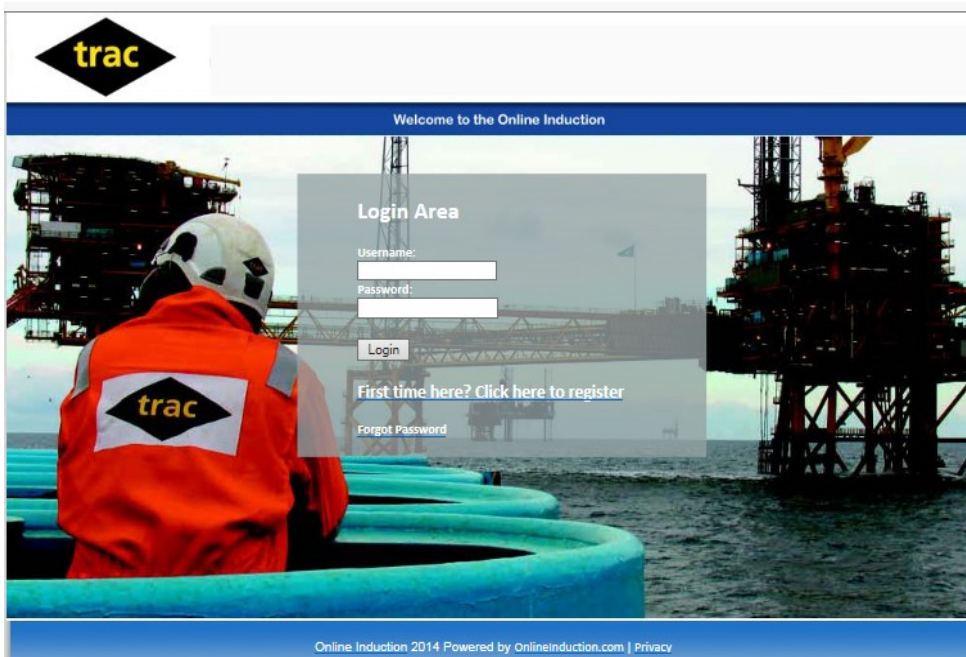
trac

Welcome to the Online Induction

Login Area

Username:

Password:

Login

First time here? Click here to register

Forgot Password

trac

Online Induction 2014 Powered by OnlineInduction.com | Privacy